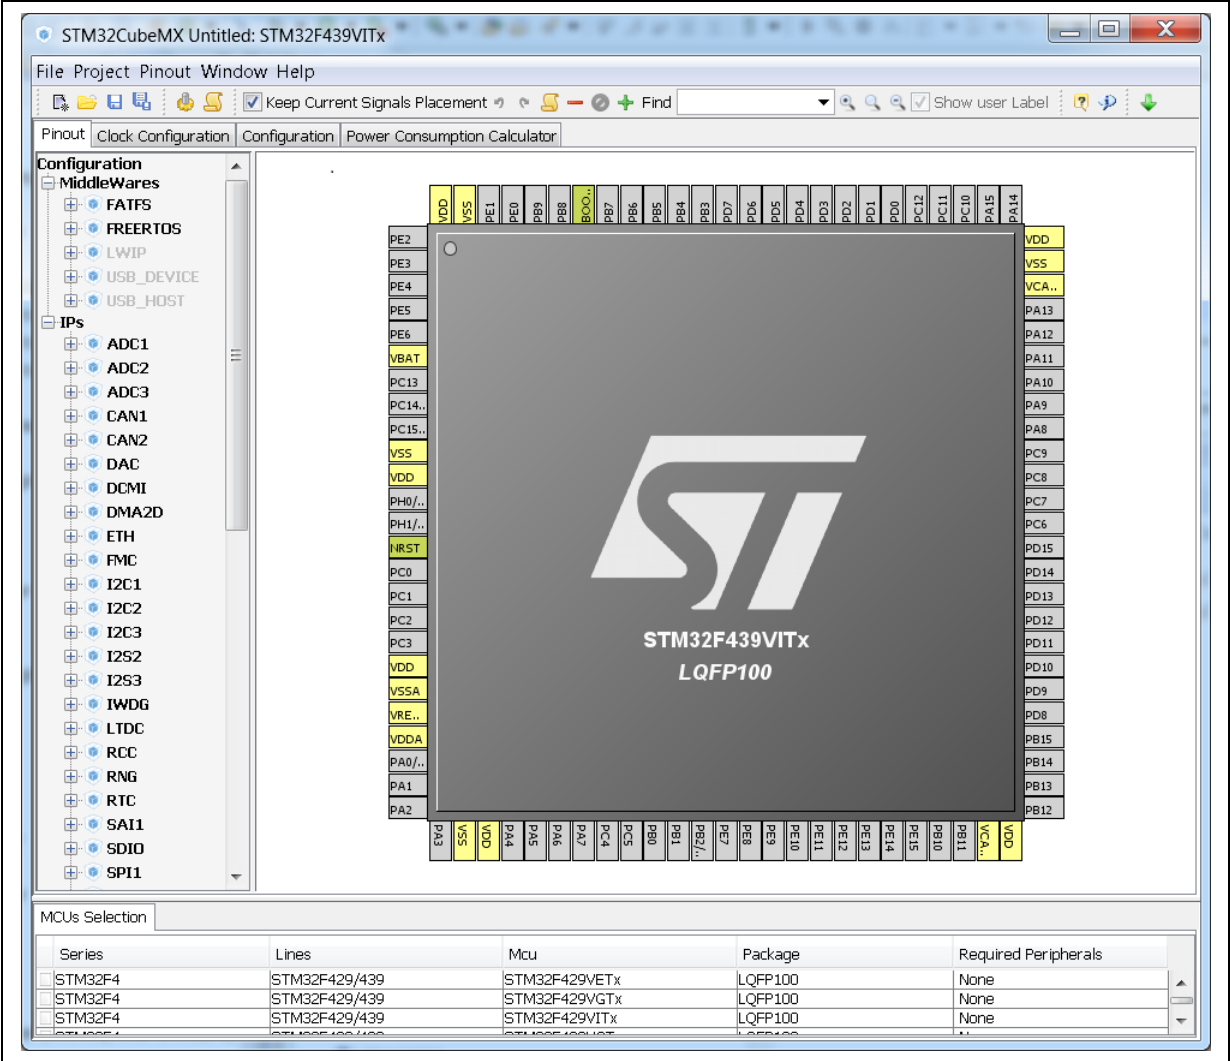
STM32CubeMX Untitled: STM32F439VITx

File Project Pinout Window Help

Keep Current Signals Placement Find Show user Label

Pinout Clock Configuration Configuration Power Consumption Calculator

Configuration
MiddleWares
FATFS
FREERTOS
LWIP
USB_DEVICE
USB_HOST
IPs
ADC1
ADC2
ADC3
CAN1
CAN2
DAC
DCMI
DMA2D
ETH
FMC
I2C1
I2C2
I2C3
I2S2
I2S3
IWDG
LTDC
RCC
RNG
RTC
SAI1
SDIO
SPI1

VDD VSS PE1 PE0 PB9 PB8 BOO.. PB7 PB6 PB5 PB4 PB3 PD7 PD6 PD5 PD4 PD3 PD2 PD1 PD0 PC12 PC11 PC10 PA15 PA14

PE2 PE3 PE4 PE5 PE6 VBAT PC13 PC14.. PC15.. VSS VDD PH0/.. PH1/.. NRST PC0 PC1 PC2 PC3 VDD VSSA VRE.. VDDA PA0/.. PA1 PA2

VDD VSS VCA.. PA13 PA12 PA11 PA10 PA9 PA8 PC9 PC8 PC7 PC6 PD15 PD14 PD13 PD12 PD11 PD10 PD9 PD8 PB15 PB14 PB13 PB12

STM32F439VITx
LQFP100

PA3 VSS VDD PA4 PA5 PA6 PA7 PC4 PC5 PB0 PB1 PB2/.. PE7 PE8 PE9 PE10 PE11 PE12 PE13 PE14 PE15 PB10 PB11 VCA.. VDD

MCUs Selection

| Series | Lines | Mcu | Package | Required Peripherals |
|---|---|---|---|---|
| STM32F4 | STM32F429/439 | STM32F429VETx | LQFP100 | None |
| STM32F4 | STM32F429/439 | STM32F429VGTx | LQFP100 | None |
| STM32F4 | STM32F429/439 | STM32F429VITx | LQFP100 | None |